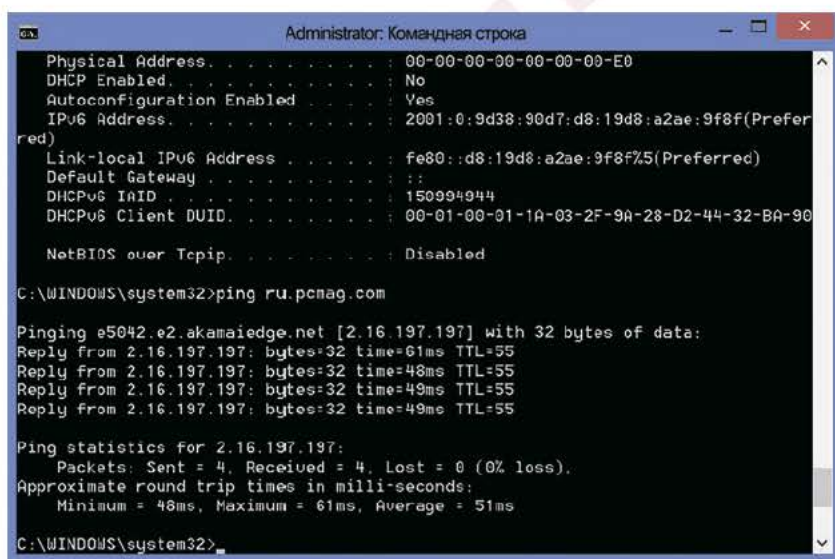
Administrator: Командная строка

Physical Address. . . . . . . . . : 00-00-00-00-00-00-00-E0
DHCP Enabled. . . . . . . . . . . : No
Autoconfiguration Enabled . . . . : Yes
IPv6 Address. . . . . . . . . . . : 2001:0:9d38:90d7:d8:19d8:a2ae:9f8f(Preferred)
Link-local IPv6 Address . . . . . : fe80::d8:19d8:a2ae:9f8f%5(Preferred)
Default Gateway . . . . . . . . . : ::
DHCPv6 IAID . . . . . . . . . . . : 150994944
DHCPv6 Client DUID. . . . . . . . : 00-01-00-01-1A-03-2F-9A-28-D2-44-32-BA-90

NetBIOS over Tcpip. . . . . . . . : Disabled

C:\WINDOWS\system32>ping ru.pcmag.com

Pinging e5042.e2.akamaiedge.net [2.16.197.197] with 32 bytes of data:
Reply from 2.16.197.197: bytes=32 time=61ms TTL=55
Reply from 2.16.197.197: bytes=32 time=48ms TTL=55
Reply from 2.16.197.197: bytes=32 time=49ms TTL=55
Reply from 2.16.197.197: bytes=32 time=49ms TTL=55

Ping statistics for 2.16.197.197:
Packets: Sent = 4, Received = 4, Lost = 0 (0% loss),
Approximate round trip times in milli-seconds:
Minimum = 48ms, Maximum = 61ms, Average = 51ms

C:\WINDOWS\system32>_